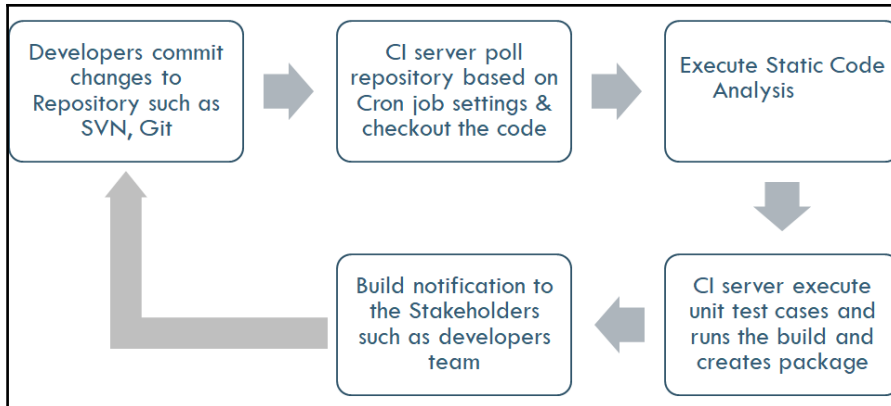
Developers commit changes to Repository such as SVN, Git

CI server poll repository based on Cron job settings & checkout the code

Execute Static Code Analysis

CI server execute unit test cases and runs the build and creates package

Build notification to the Stakeholders such as developers team